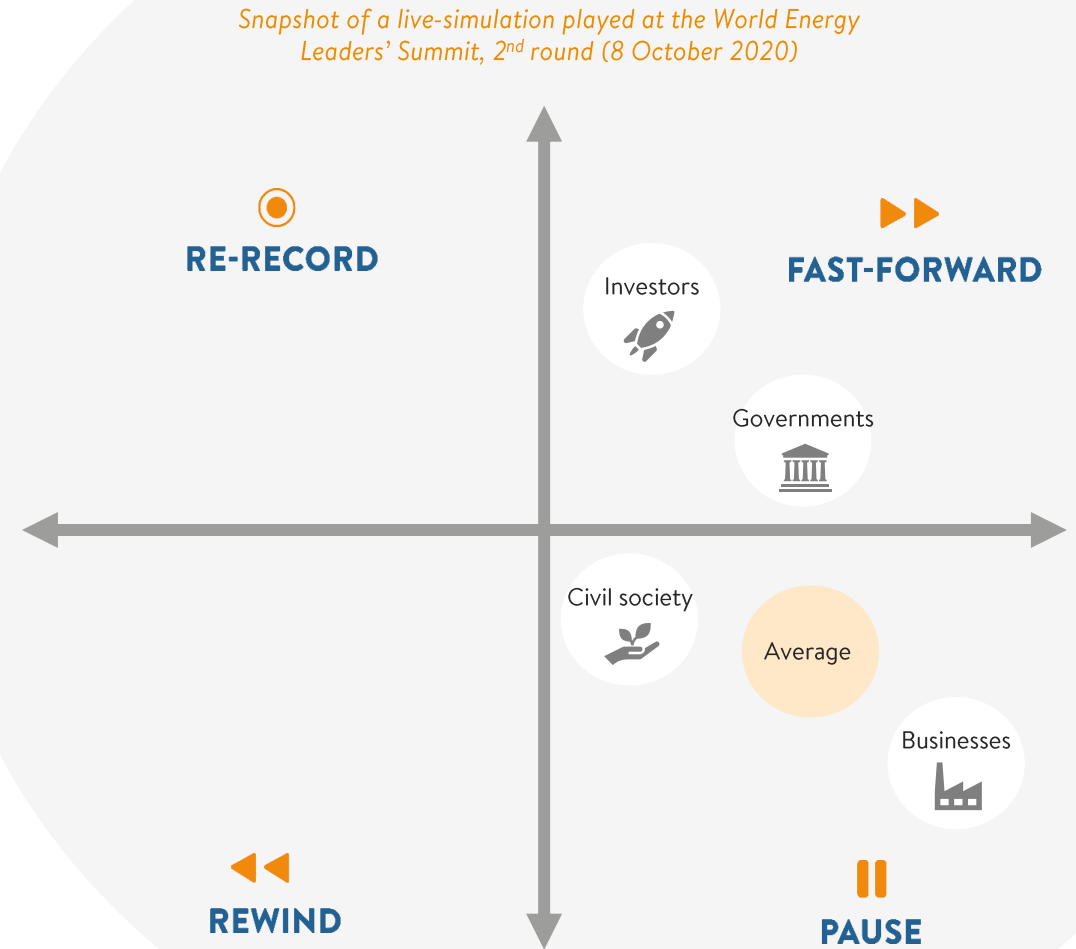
Snapshot of a live-simulation played at the World Energy Leaders' Summit, 2$^{nd}$ round (8 October 2020)

RE-RECORD

FAST-FORWARD

Investors

Governments

Civil society

Average

Businesses

REWIND

PAUSE